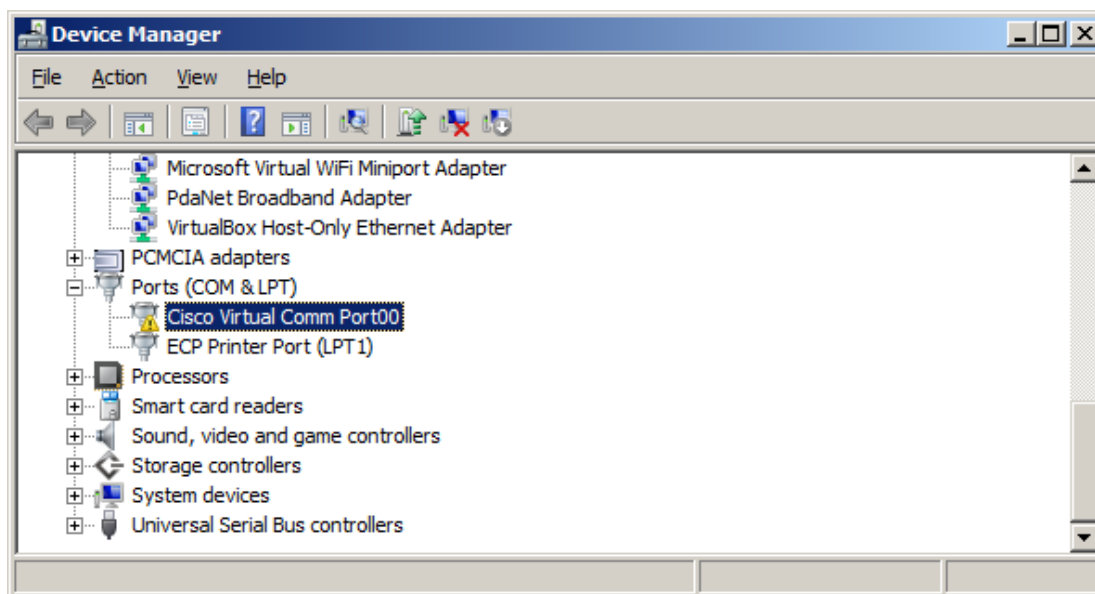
Device Manager

File Action View Help

Microsoft Virtual WiFi Miniport Adapter
PdaNet Broadband Adapter
VirtualBox Host-Only Ethernet Adapter
PCMCIA adapters
Ports (COM & LPT)
Cisco Virtual Comm Port00
ECP Printer Port (LPT1)
Processors
Smart card readers
Sound, video and game controllers
Storage controllers
System devices
Universal Serial Bus controllers